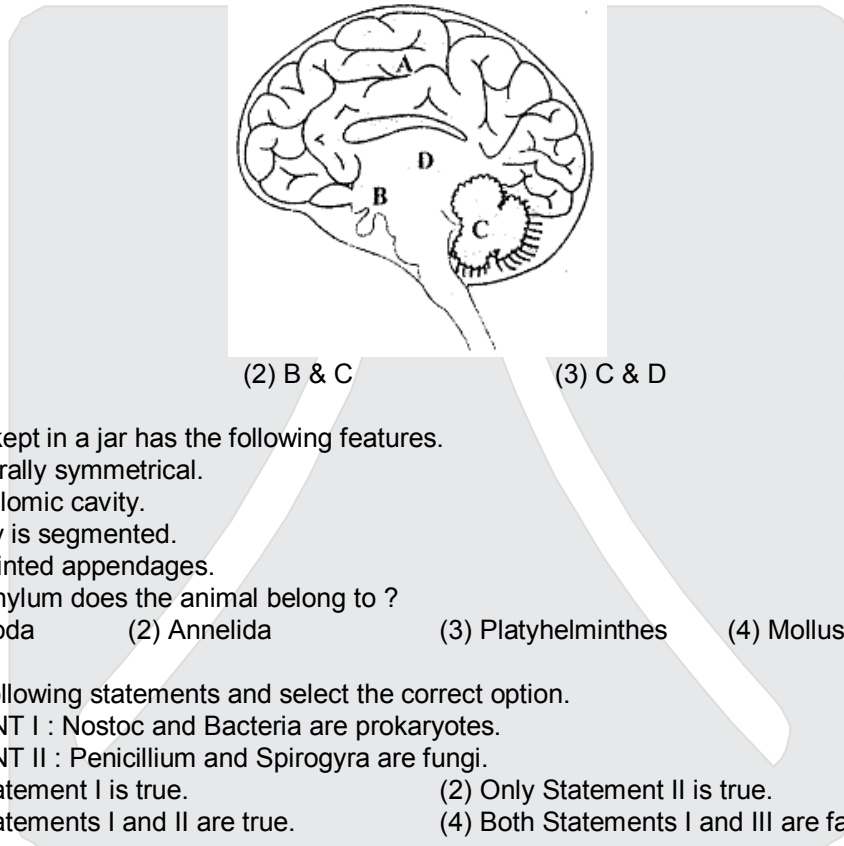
A

D

B

C

(2) B & C (3) C & D

kept in a jar has the following features.
rally symmetrical.
lomic cavity.
y is segmented.
inted appendages.
hylum does the animal belong to ?
oda (2) Annelida (3) Platyhelminthes (4) Mollus

llowing statements and select the correct option.
NT I : Nostoc and Bacteria are prokaryotes.
NT II : Penicillium and Spirogyra are fungi.
atement I is true. (2) Only Statement II is true.
atements I and II are true. (4) Both Statements I and III are fa